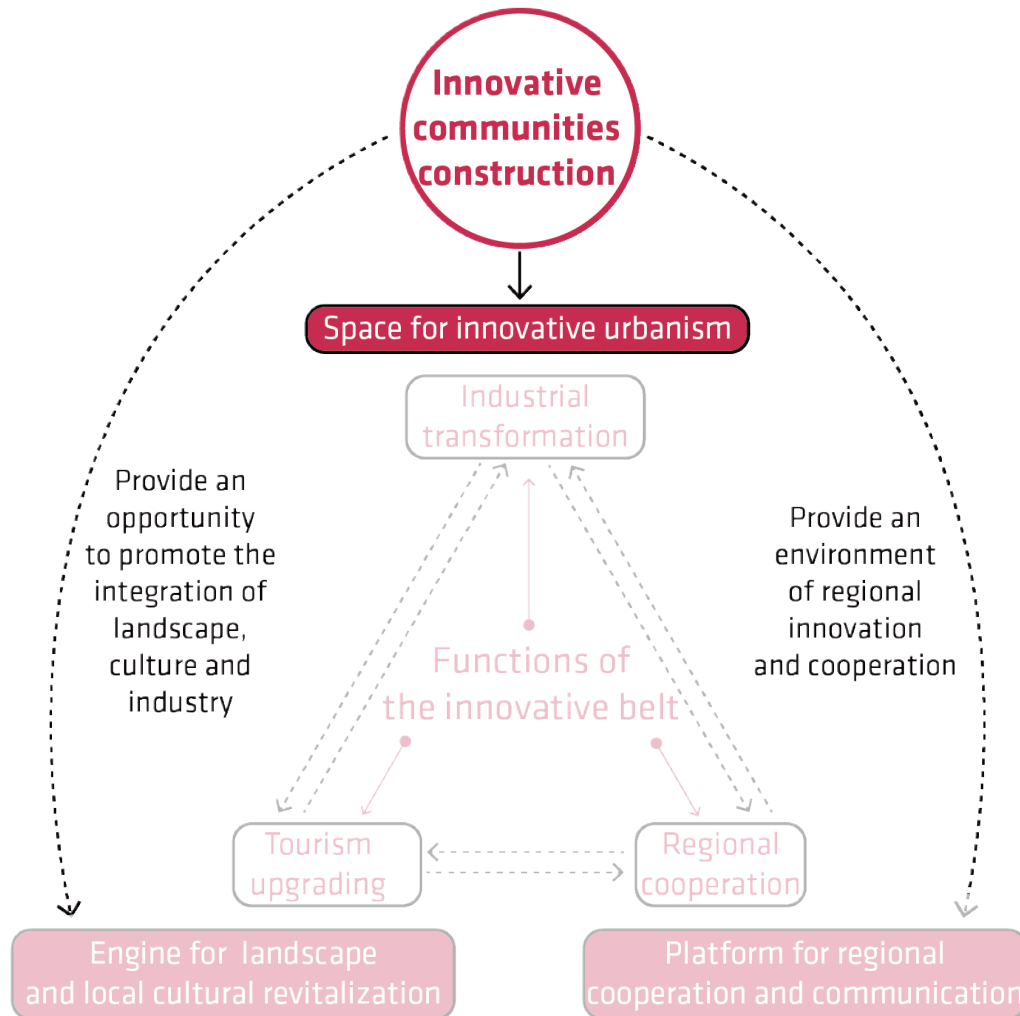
Innovative communities construction

Space for innovative urbanism

Industrial transformation

Provide an opportunity to promote the integration of landscape, culture and industry

Provide an environment of regional innovation and cooperation

Functions of the innovative belt

Tourism upgrading

Regional cooperation

Engine for landscape and local cultural revitalization

Platform for regional cooperation and communicatio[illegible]